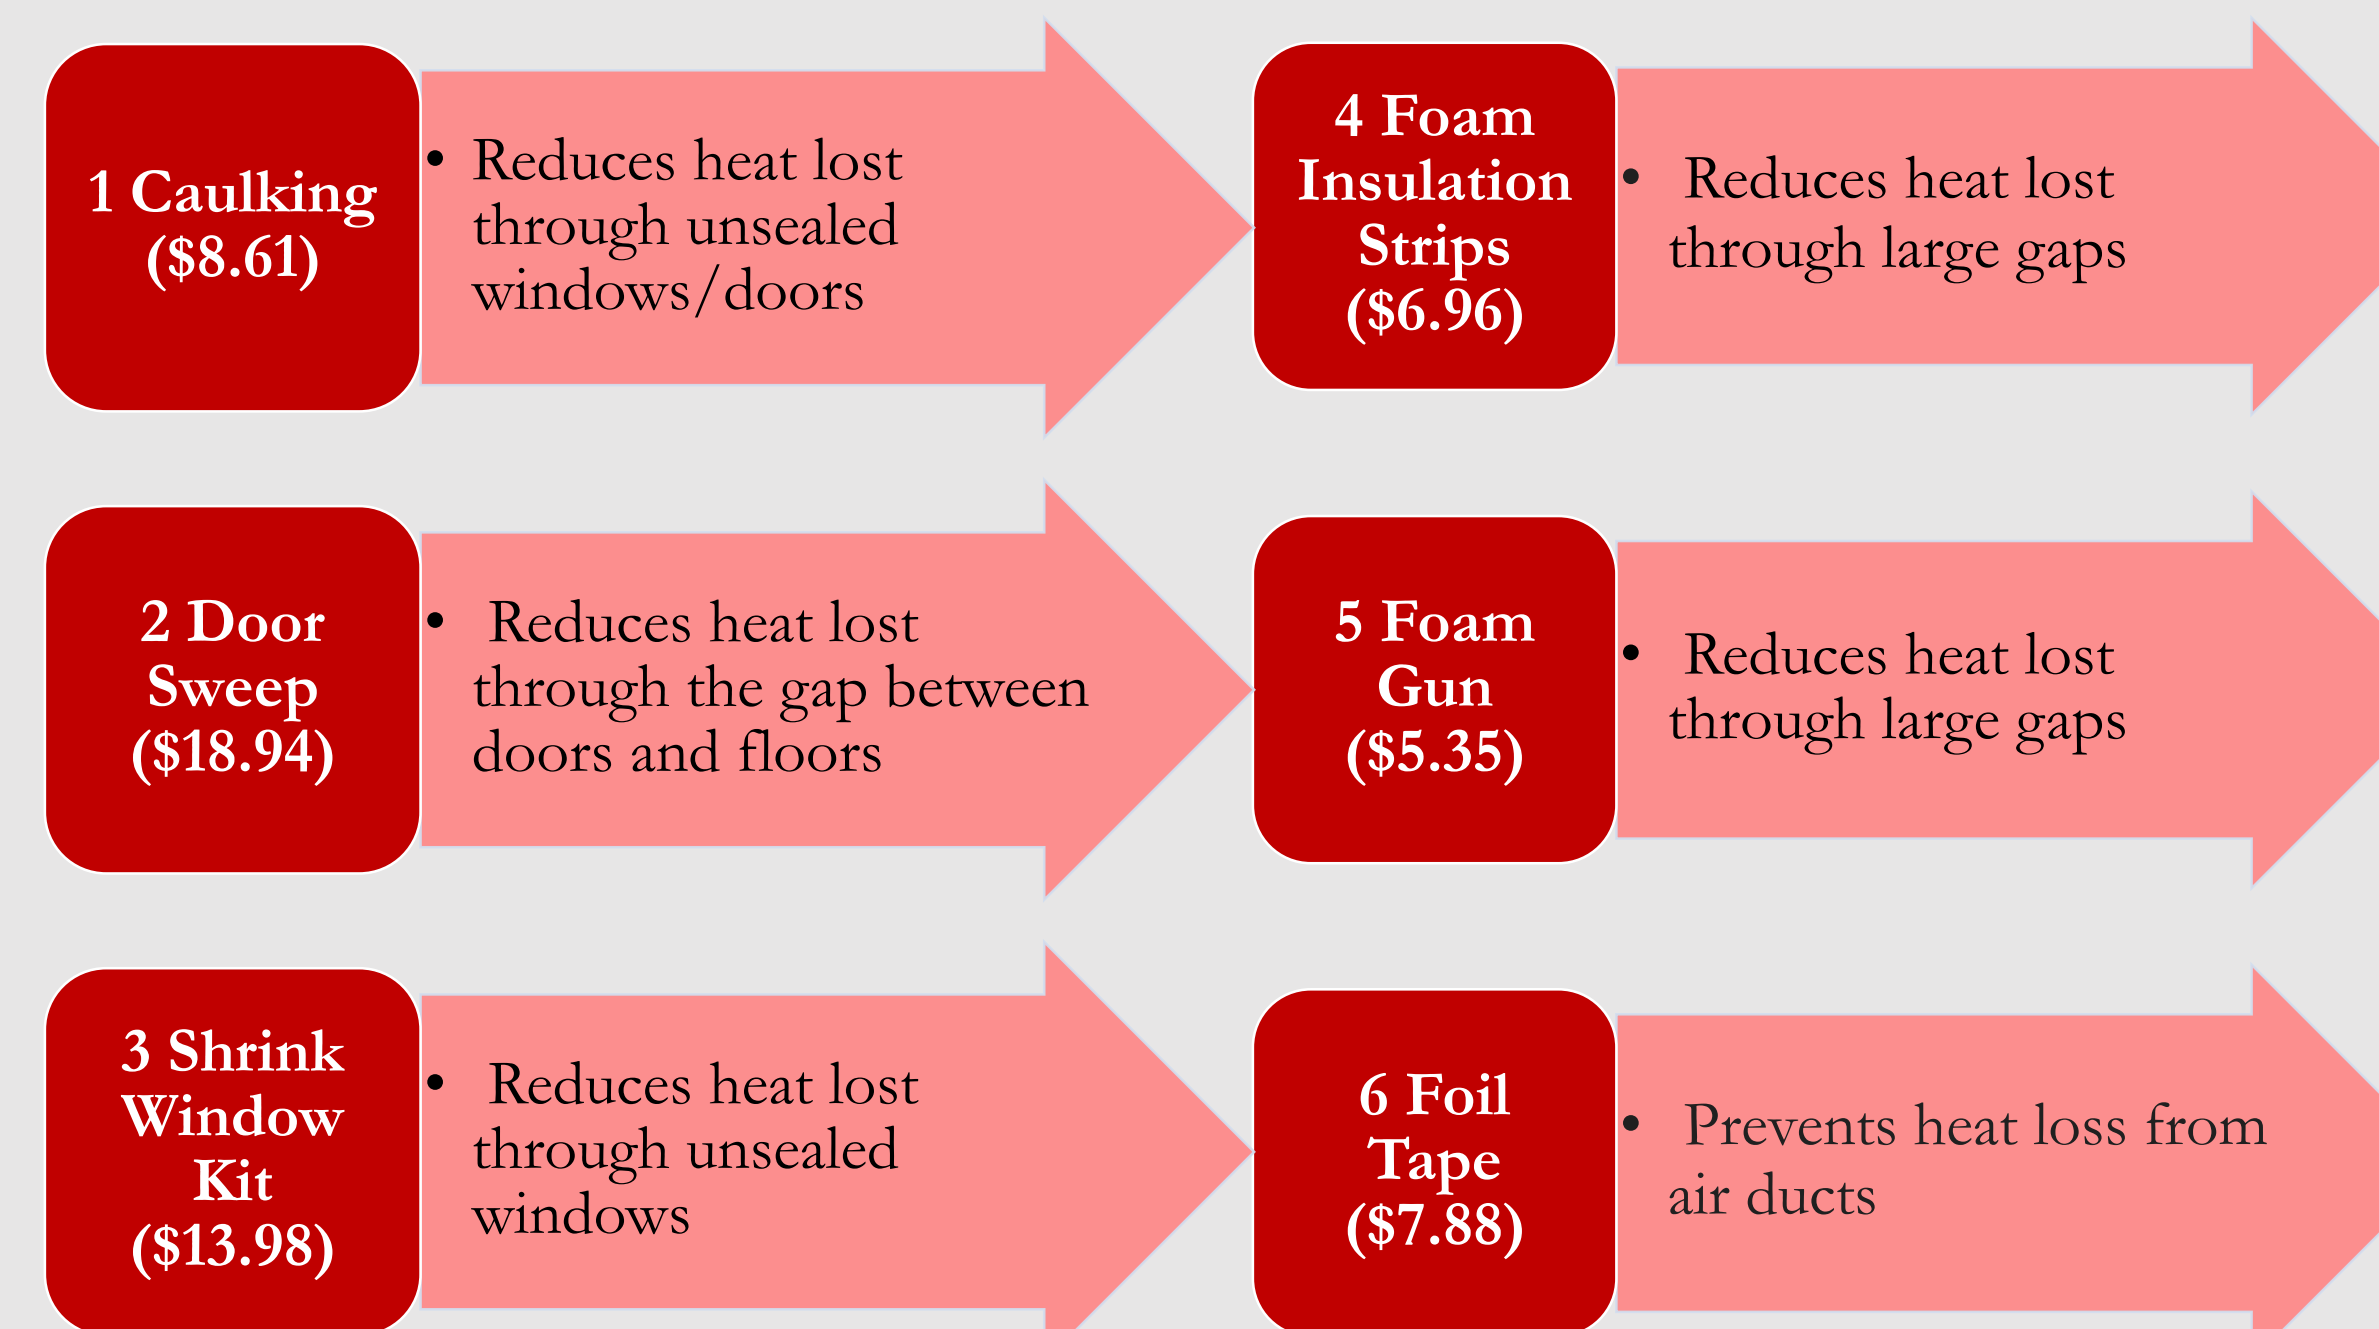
1 Caulking ($8.61)

- Reduces heat lost through unsealed windows/doors

2 Door Sweep ($18.94)

- Reduces heat lost through the gap between doors and floors

3 Shrink Window Kit ($13.98)

- Reduces heat lost through unsealed windows

4 Foam Insulation Strips ($6.96)

- Reduces heat lost through large gaps

5 Foam Gun ($5.35)

- Reduces heat lost through large gaps

6 Foil Tape ($7.88)

- Prevents heat loss from air ducts